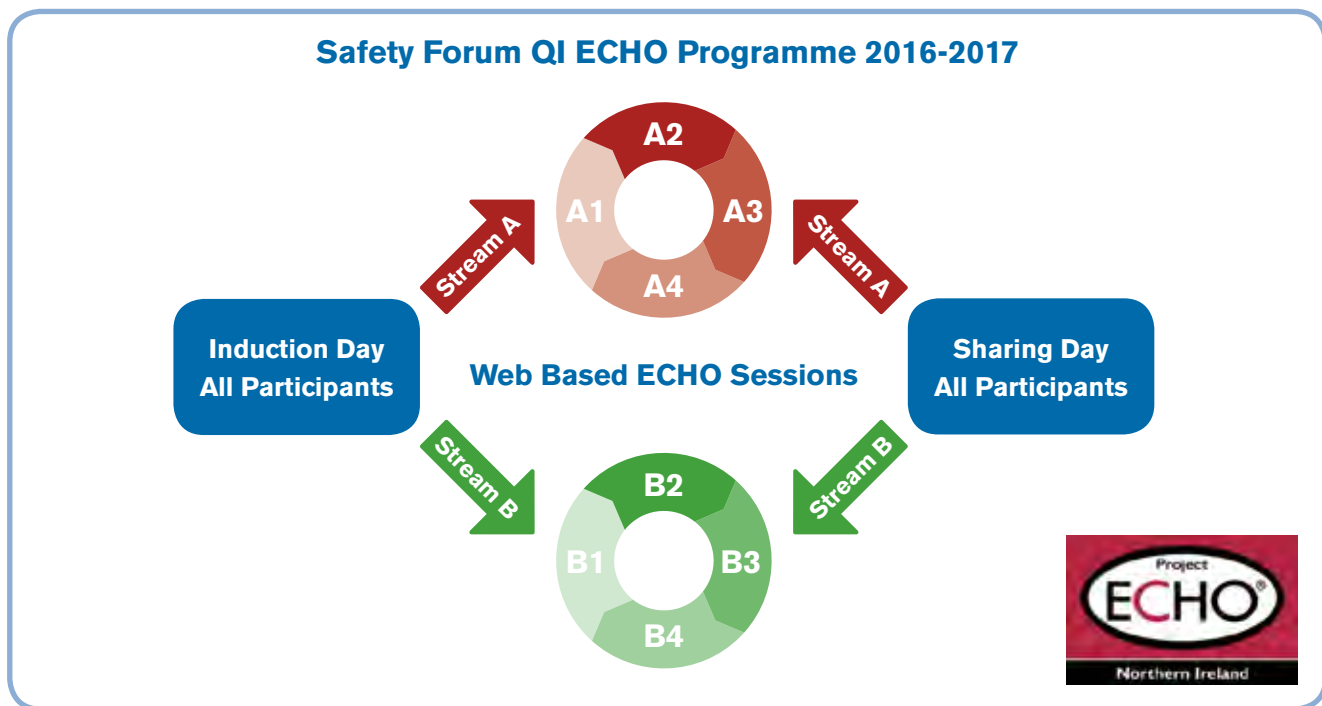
Safety Forum QI ECHO Programme 2016-2017

Stream A

A2

A1

A3

A4

Stream A

Induction Day
All Participants

Web Based ECHO Sessions

Sharing Day
All Participants

Stream B

B2

B1

B3

B4

Stream B

Project
ECHO®
Northern Ireland